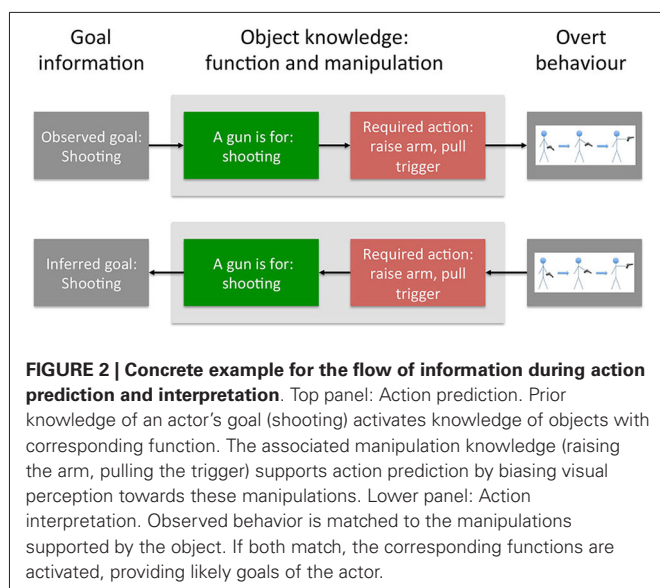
Goal information

Object knowledge: function and manipulation

Overt behaviour

Observed goal: Shooting

A gun is for: shooting

Required action: raise arm, pull trigger

Inferred goal: Shooting

A gun is for: shooting

Required action: raise arm, pull trigger

**FIGURE 2 | Concrete example for the flow of information during action prediction and interpretation**. Top panel: Action prediction. Prior knowledge of an actor's goal (shooting) activates knowledge of objects with corresponding function. The associated manipulation knowledge (raising the arm, pulling the trigger) supports action prediction by biasing visual perception towards these manipulations. Lower panel: Action interpretation. Observed behavior is matched to the manipulations supported by the object. If both match, the corresponding functions are activated, providing likely goals of the actor.